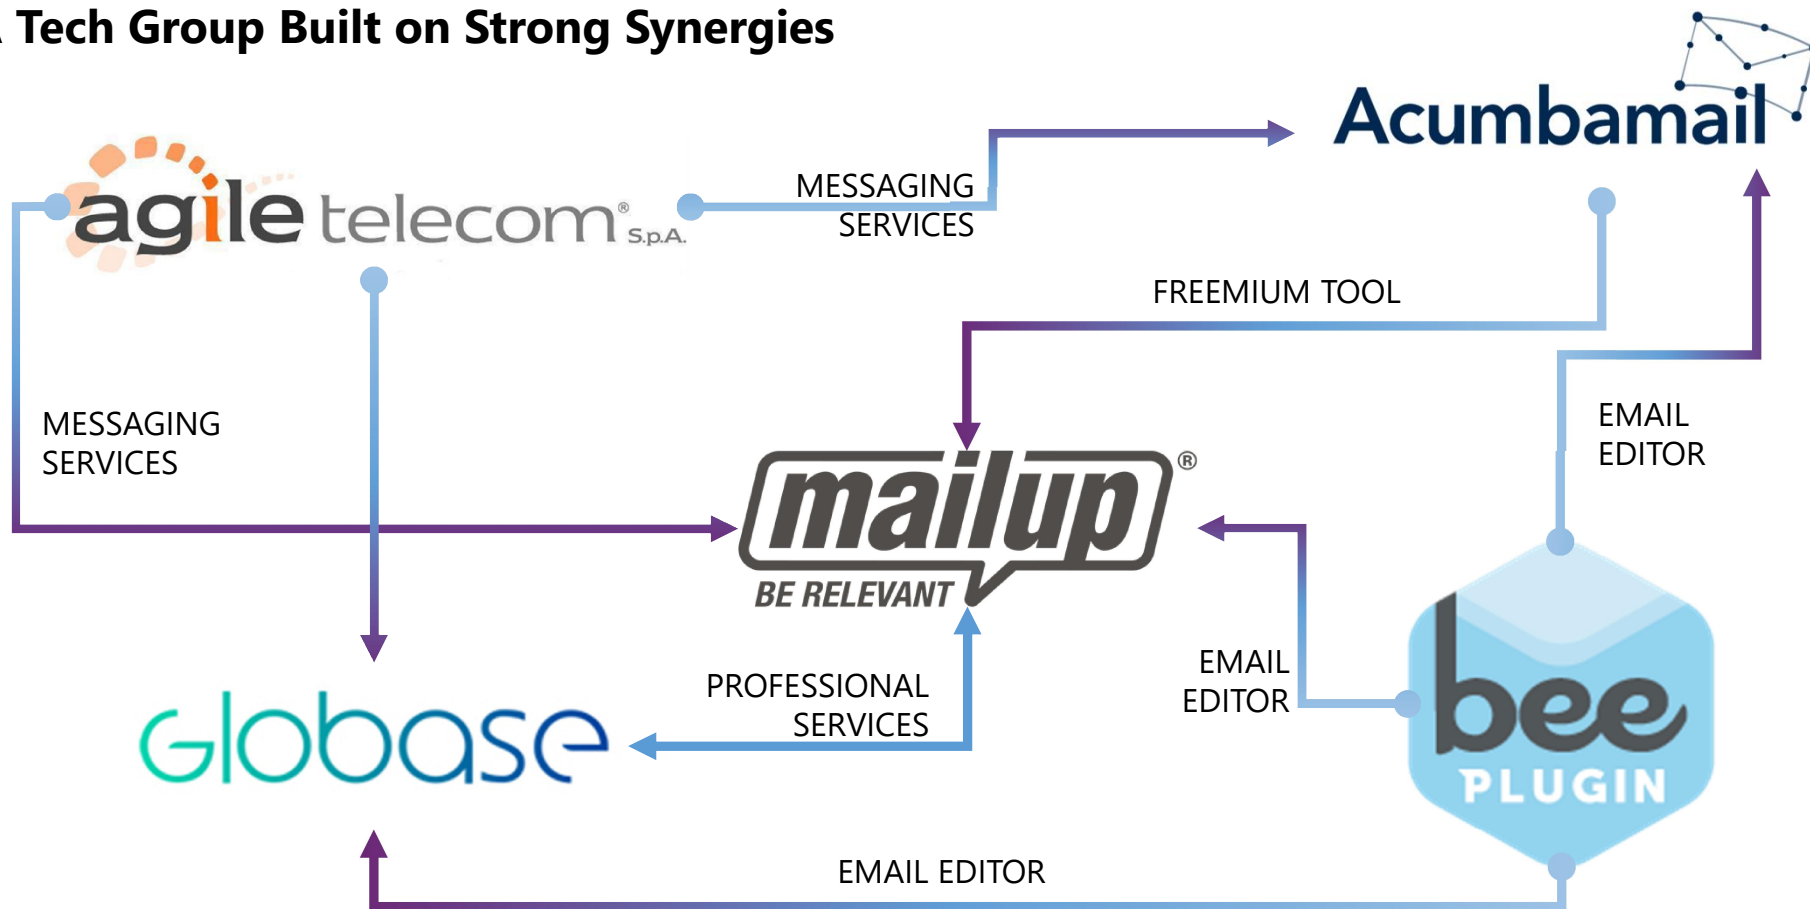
Tech Group Built on Strong Synergies

Acumbamail

agile telecom S.p.A.

MESSAGING SERVICES

FREEMIUM TOOL

MESSAGING SERVICES

EMAIL EDITOR

mailup®
BE RELEVANT

EMAIL EDITOR

PROFESSIONAL SERVICES

Globase

bee PLUGIN

EMAIL EDITOR